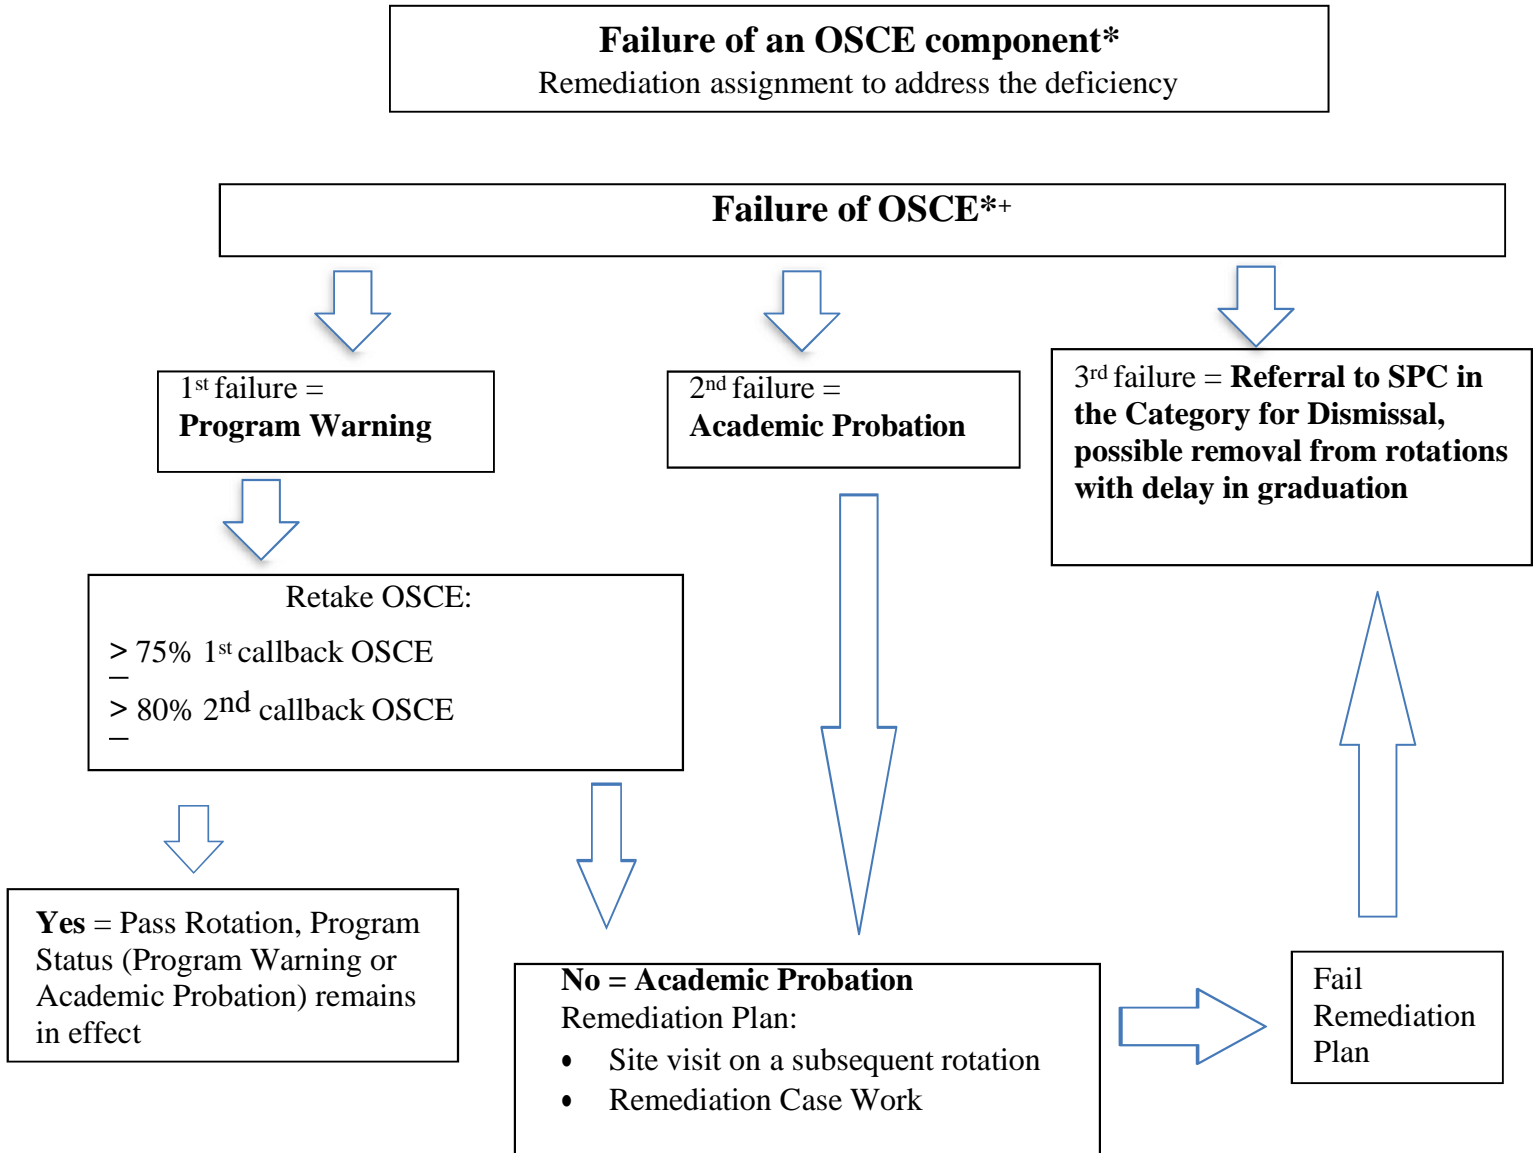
**Failure of an OSCE component***
Remediation assignment to address the deficiency

**Failure of OSCE***+

1st failure =
**Program Warning**

2nd failure =
**Academic Probation**

3rd failure = **Referral to SPC in the Category for Dismissal, possible removal from rotations with delay in graduation**

Retake OSCE:

$\geq$ 75% 1st callback OSCE

$\geq$ 80% 2nd callback OSCE

**Yes** = Pass Rotation, Program Status (Program Warning or Academic Probation) remains in effect

**No = Academic Probation**
Remediation Plan:
- Site visit on a subsequent rotation
- Remediation Case Work

Fail Remediation Plan